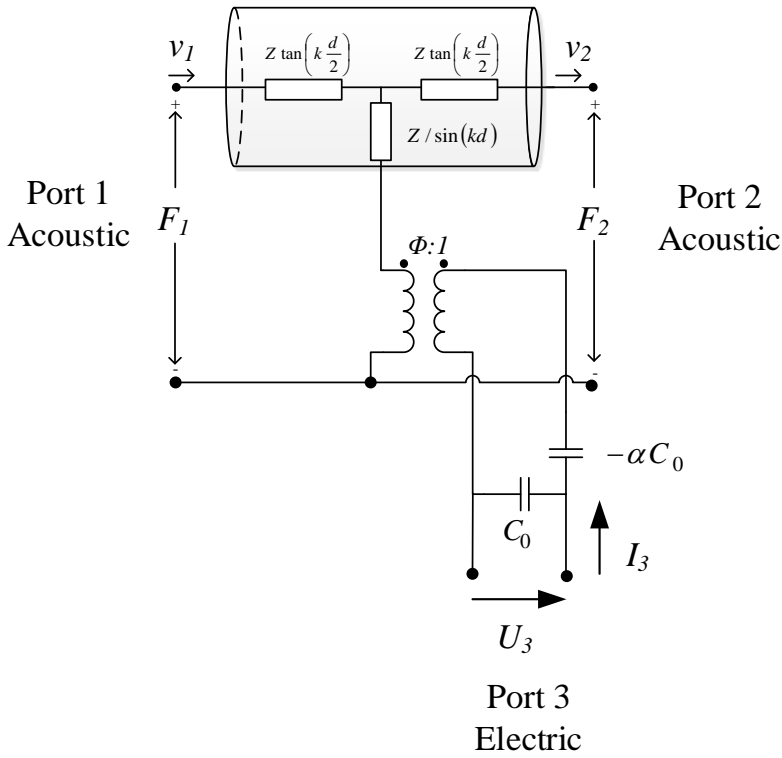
$v_1$

$Z \tan\left(k\frac{d}{2}\right)$

$Z \tan\left(k\frac{d}{2}\right)$

$v_2$

+

+

$Z / \sin(kd)$

Port 1
Acoustic

$F_1$

$F_2$

Port 2
Acoustic

$\Phi:1$

-

-

$-\alpha C_0$

$C_0$

$I_3$

$U_3$

Port 3
Electric